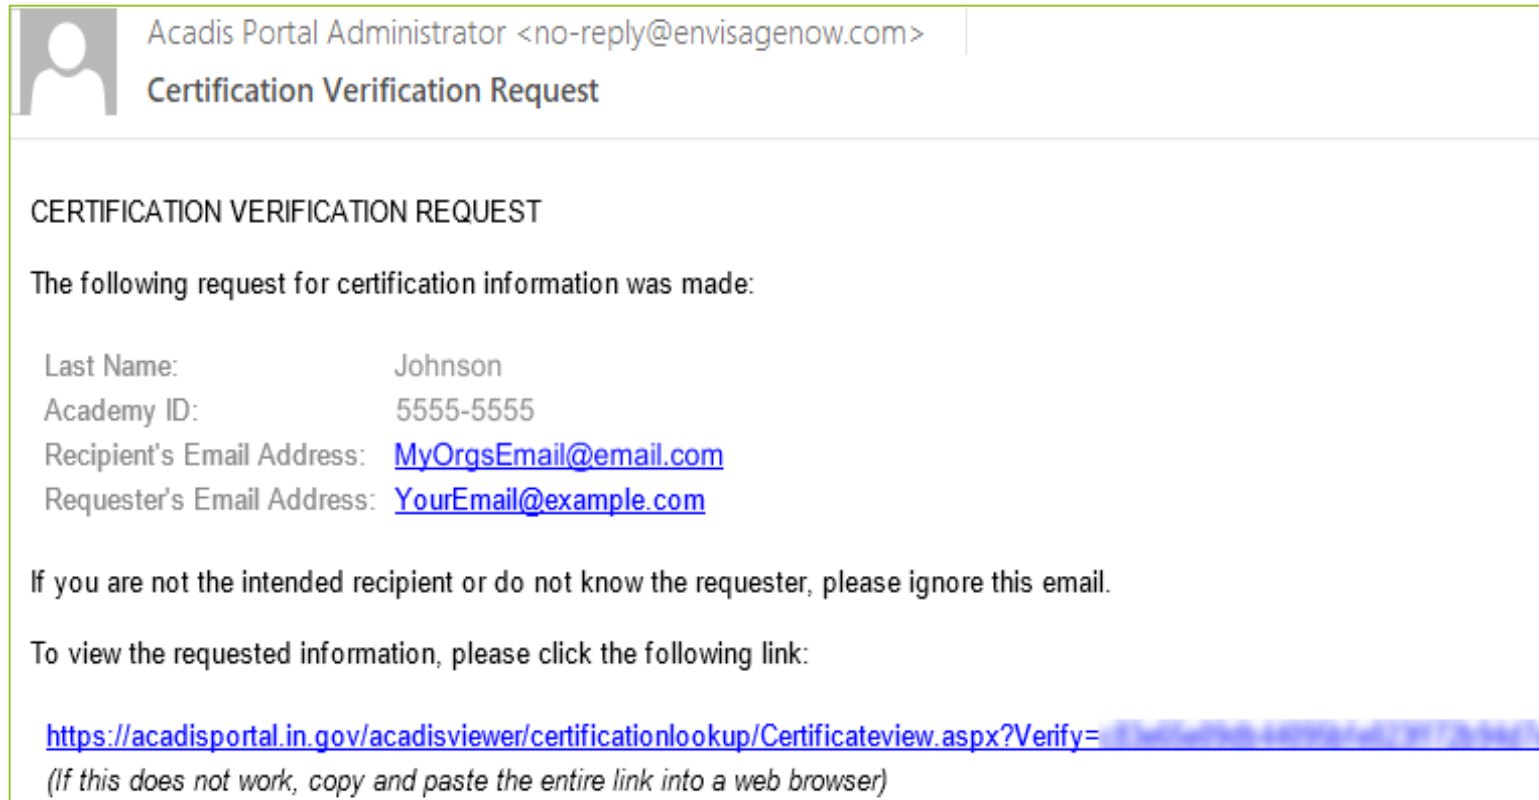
Acadis Portal Administrator <no-reply@envisagenow.com>
Certification Verification Request

CERTIFICATION VERIFICATION REQUEST

The following request for certification information was made:

| | |
|---|---|
| Last Name: | Johnson |
| Academy ID: | 5555-5555 |
| Recipient's Email Address: | MyOrgsEmail@email.com |
| Requester's Email Address: | YourEmail@example.com |

If you are not the intended recipient or do not know the requester, please ignore this email.

To view the requested information, please click the following link:

https://acadisportal.in.gov/acadisviewer/certificationlookup/Certificateview.aspx?Verify=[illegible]
(If this does not work, copy and paste the entire link into a web browser)